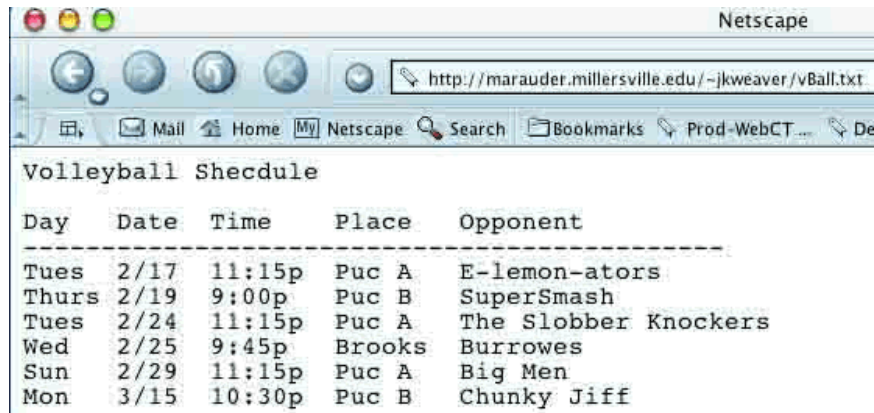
Netscape

http://marauder.millersville.edu/~jkweaver/vBall.txt

Mail Home My Netscape Search Bookmarks Prod-WebCT... De

Volleyball Shedcule

| Day | Date | Time | Place | Opponent |
|---|---|---|---|---|
| Tues | 2/17 | 11:15p | Puc A | E-lemon-ators |
| Thurs | 2/19 | 9:00p | Puc B | SuperSmash |
| Tues | 2/24 | 11:15p | Puc A | The Slobber Knockers |
| Wed | 2/25 | 9:45p | Brooks | Burrowes |
| Sun | 2/29 | 11:15p | Puc A | Big Men |
| Mon | 3/15 | 10:30p | Puc B | Chunky Jiff |